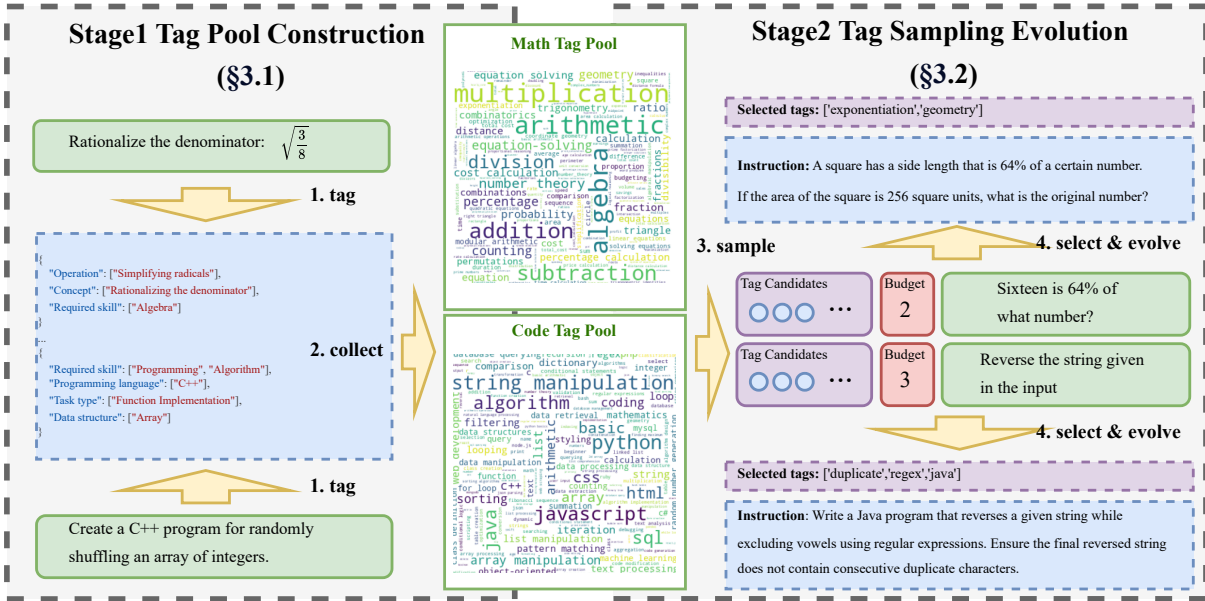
Stage1 Tag Pool Construction

(§3.1)

Rationalize the denominator: $\sqrt{\frac{3}{8}}$

1. tag

{
"Operation": ["Simplifying radicals"],
"Concept": ["Rationalizing the denominator"],
"Required skill": ["Algebra"]
}
...
{
"Required skill": ["Programming", "Algorithm"],
"Programming language": ["C++"],
"Task type": ["Function Implementation"],
"Data structure": ["Array"]
}

2. collect

1. tag

Create a C++ program for randomly shuffling an array of integers.

Math Tag Pool

equation solving geometry multiplication arithmetic exponentiation trigonometry ratio combinatorics calculation distance equation-solving division algebra cost calculation number theory combinations percentage fraction probability addition counting triangle modular arithmetic cost permutations percentage calculation subtraction equation solving equations proportion budgeting summation difference comparison area equations

Code Tag Pool

database querying dictionary regex php comparison integer string manipulation algorithm loop coding data retrieval mathematics filtering basic python data structures list query styling looping arithmetic calculation data manipulation data processing function css html for loop c++ array sorting java javascript sql iteration list manipulation pattern matching machine learning array manipulation text processing object-oriented web development

3. sample

Stage2 Tag Sampling Evolution

(§3.2)

Selected tags: ['exponentiation','geometry']

Instruction: A square has a side length that is 64% of a certain number. If the area of the square is 256 square units, what is the original number?

4. select & evolve

Tag Candidates
...

Budget
2

Sixteen is 64% of what number?

Tag Candidates
...

Budget
3

Reverse the string given in the input

4. select & evolve

Selected tags: ['duplicate','regex','java']

Instruction: Write a Java program that reverses a given string while excluding vowels using regular expressions. Ensure the final reversed string does not contain consecutive duplicate characters.